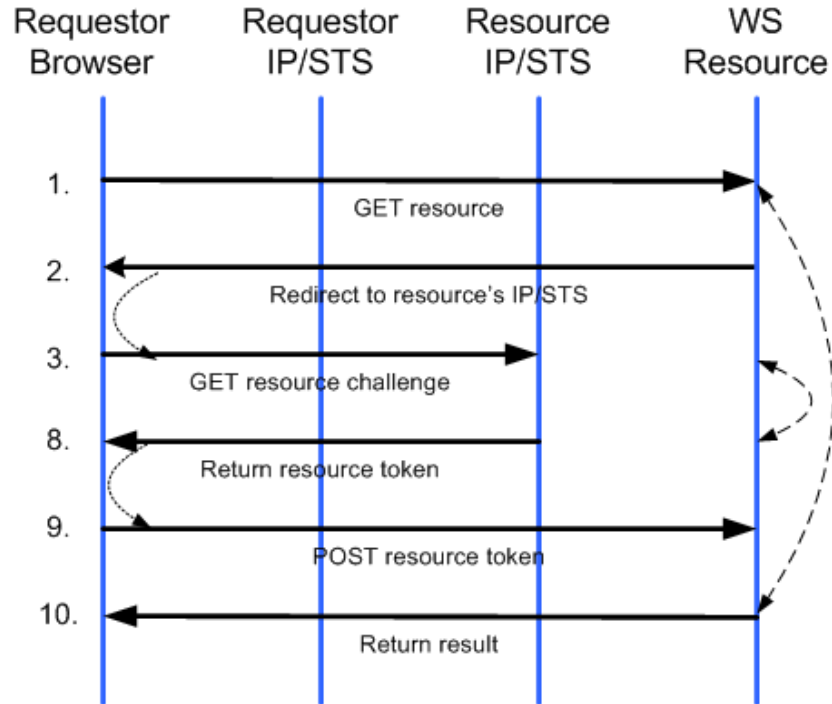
Requestor Browser

Requestor IP/STS

Resource IP/STS

WS Resource

1.

GET resource

2.

Redirect to resource's IP/STS

3.

GET resource challenge

8.

Return resource token

9.

POST resource token

10.

Return result